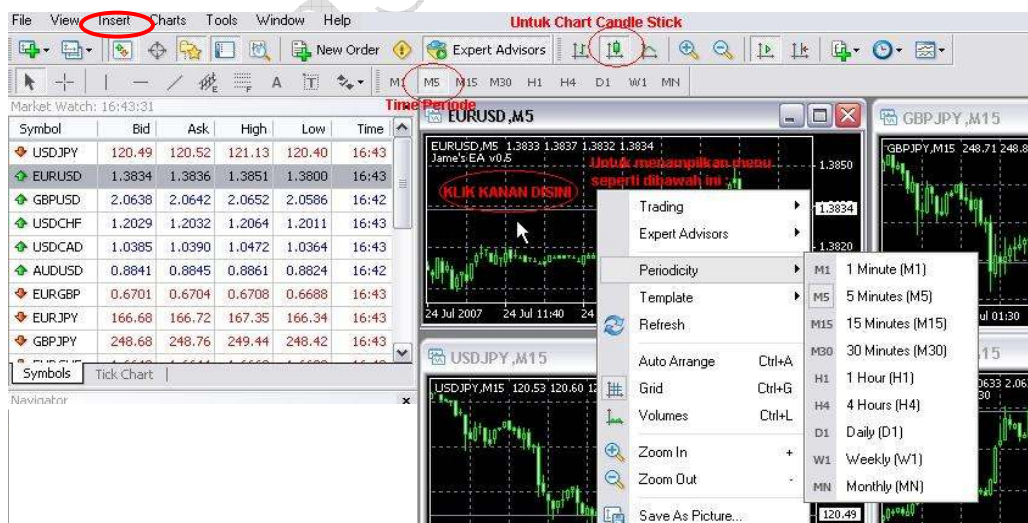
File View Insert Charts Tools Window Help

Untuk Chart Candle Stick

New Order Expert Advisors

M1 M5 M15 M30 H1 H4 D1 W1 MN

Time Periode

Market Watch: 16:43:31

| Symbol | Bid | Ask | High | Low | Time |
|---|---|---|---|---|---|
| USDJPY | 120.49 | 120.52 | 121.13 | 120.40 | 16:43 |
| EURUSD | 1.3834 | 1.3836 | 1.3851 | 1.3800 | 16:43 |
| GBPUSD | 2.0638 | 2.0642 | 2.0652 | 2.0586 | 16:42 |
| USDCHF | 1.2029 | 1.2032 | 1.2064 | 1.2011 | 16:43 |
| USDCAD | 1.0385 | 1.0390 | 1.0472 | 1.0364 | 16:43 |
| AUDUSD | 0.8841 | 0.8845 | 0.8861 | 0.8824 | 16:42 |
| EURGBP | 0.6701 | 0.6704 | 0.6708 | 0.6688 | 16:43 |
| EURJPY | 166.68 | 166.72 | 167.35 | 166.34 | 16:43 |
| GBPJPY | 248.68 | 248.76 | 249.44 | 248.42 | 16:43 |

Symbols Tick Chart

Navigator

EURUSD,M5

EURUSD,M5 1.3833 1.3837 1.3832 1.3834
Jame's EA v0.5

Untuk menampilkan menu seperti dibawah ini

KLIK KANAN DISINI

1.3850
1.3834
1.3820

24 Jul 2007 24 Jul 11:40

GBPJPY,M15

GBPJPY,M15 248.71 248.94

ul 01:30

USDJPY,M15

USDJPY,M15 120.53 120.60 12

120.49

Trading
Expert Advisors
Periodicity
Template
Refresh
Auto Arrange Ctrl+A
Grid Ctrl+G
Volumes Ctrl+L
Zoom In +
Zoom Out -
Save As Picture...

M1 1 Minute (M1)
M5 5 Minutes (M5)
M15 15 Minutes (M15)
M30 30 Minutes (M30)
H1 1 Hour (H1)
H4 4 Hours (H4)
D1 Daily (D1)
W1 Weekly (W1)
MN Monthly (MN)

15

0633 2.06
30